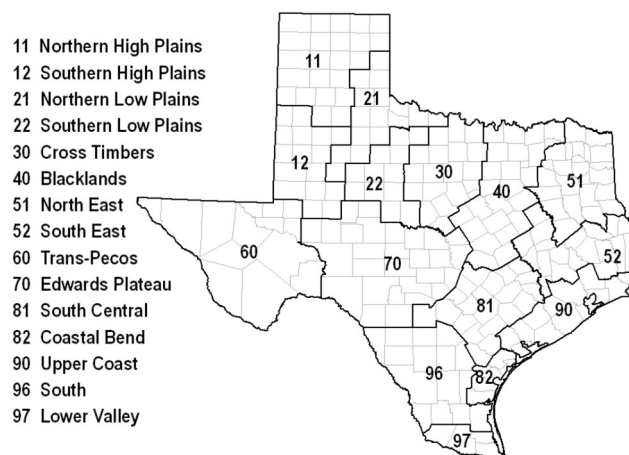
11 Northern High Plains
12 Southern High Plains
21 Northern Low Plains
22 Southern Low Plains
30 Cross Timbers
40 Blacklands
51 North East
52 South East
60 Trans-Pecos
70 Edwards Plateau
81 South Central
82 Coastal Bend
90 Upper Coast
96 South
97 Lower Valley

11
21
12
22
30
40
51
52
60
70
81
90
96
82
97